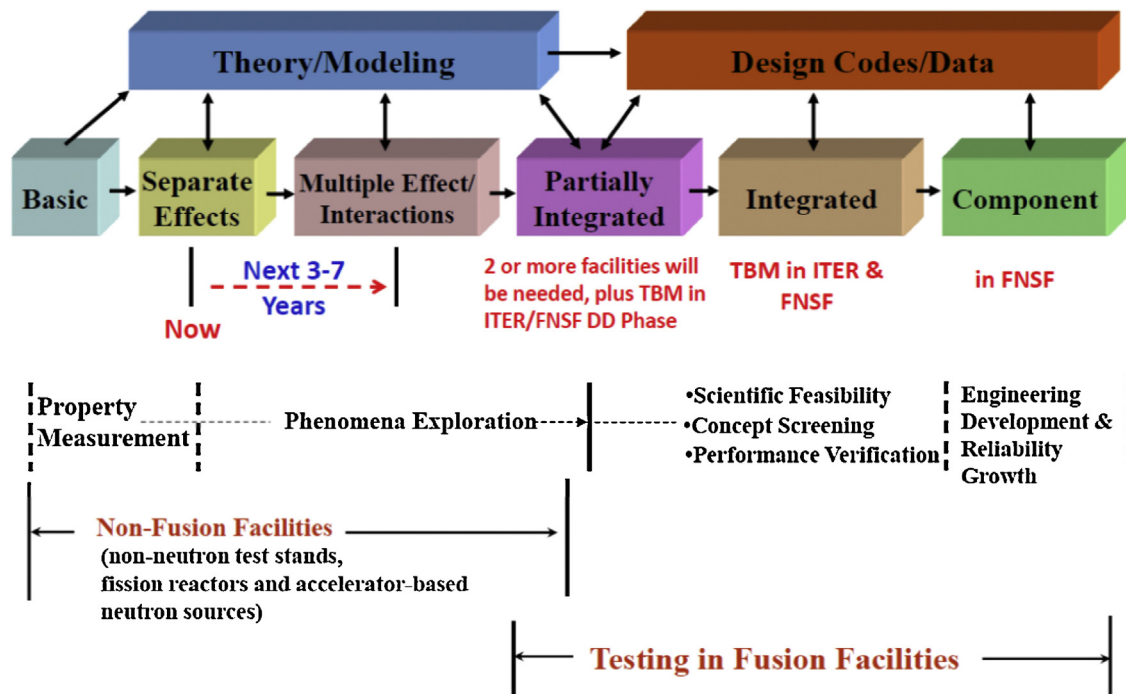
Theory/Modeling

Design Codes/Data

Basic

Separate Effects

Multiple Effect/ Interactions

Partially Integrated

Integrated

Component

Next 3-7 Years

Now

2 or more facilities will be needed, plus TBM in ITER/FNSF DD Phase

TBM in ITER & FNSF

in FNSF

Property Measurement

Phenomena Exploration

•Scientific Feasibility
•Concept Screening
•Performance Verification

Engineering Development & Reliability Growth

Non-Fusion Facilities
(non-neutron test stands, fission reactors and accelerator-based neutron sources)

Testing in Fusion Facilities